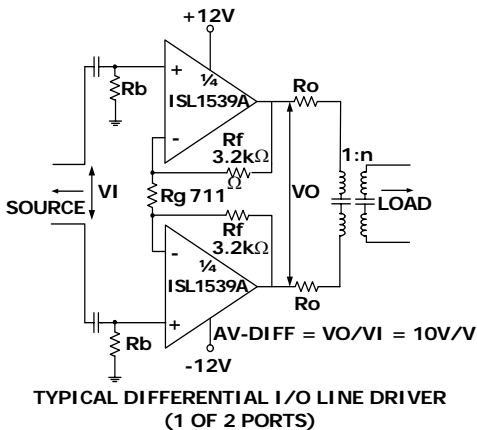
+12V

+

¼

ISL1539A

-

Rb

Ro

Rf

3.2kΩ

Ω

VI

SOURCE

Rg 711

VO

1:n

LOAD

Rf

3.2kΩ

-

¼

ISL1539A

+

Rb

Ro

AV-DIFF = VO/VI = 10V/V

-12V

TYPICAL DIFFERENTIAL I/O LINE DRIVER
(1 OF 2 PORTS)